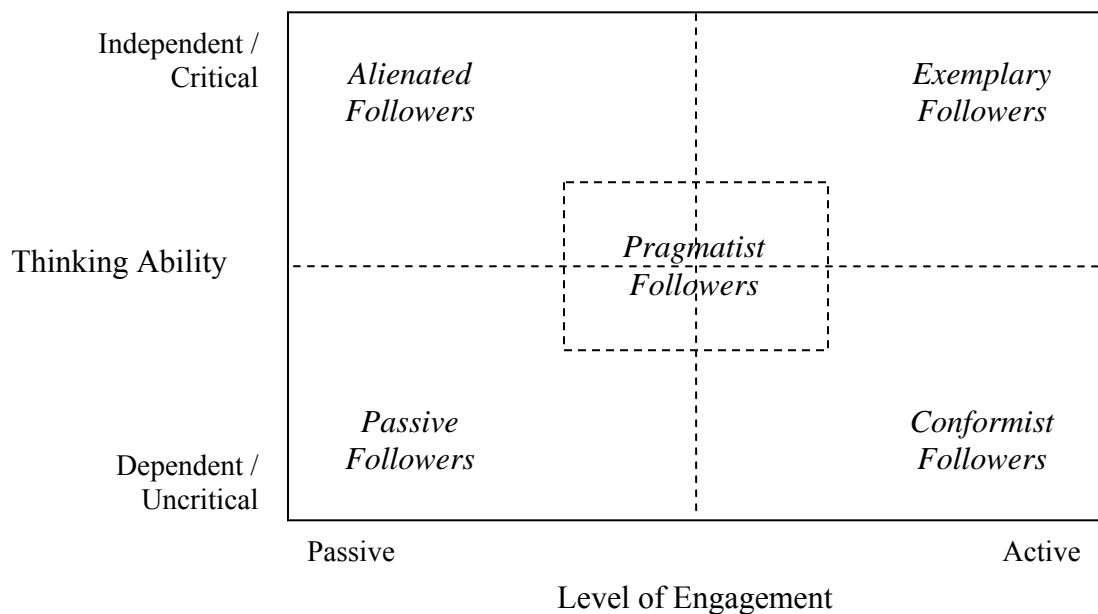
Independent / Critical

Alienated Followers

Exemplary Followers

Thinking Ability

Pragmatist Followers

Passive Followers

Conformist Followers

Dependent / Uncritical

Passive

Active

Level of Engagement